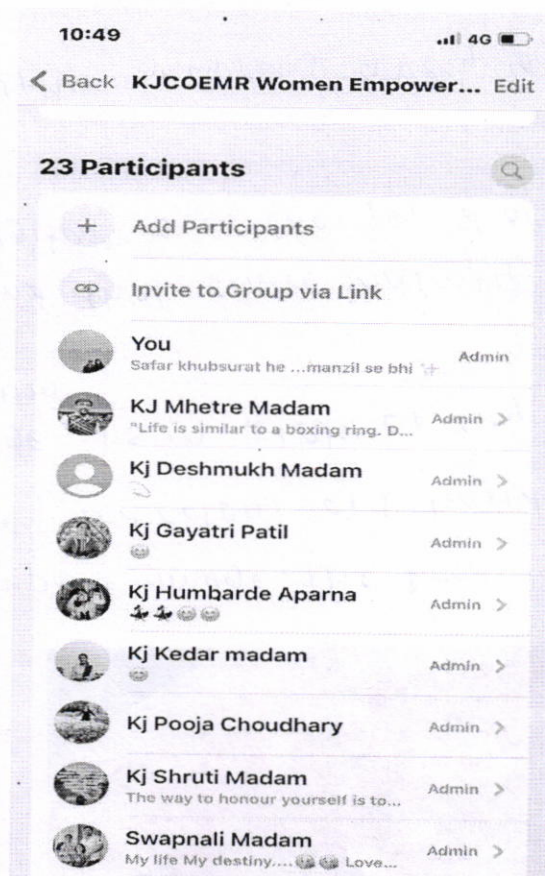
10:49

4G

< Back KJCOEMR Women Empower... Edit

23 Participants

+ Add Participants

Invite to Group via Link

You
Safar khubsurat he ...manzil se bhi
Admin

KJ Mhetre Madam
"Life is similar to a boxing ring. D...
Admin >

Kj Deshmukh Madam
Admin >

Kj Gayatri Patil
Admin >

Kj Humbarde Aparna
Admin >

Kj Kedar madam
Admin >

Kj Pooja Choudhary
Admin >

Kj Shruti Madam
The way to honour yourself is to...
Admin >

Swapnali Madam
My life My destiny.... Love...
Admin >